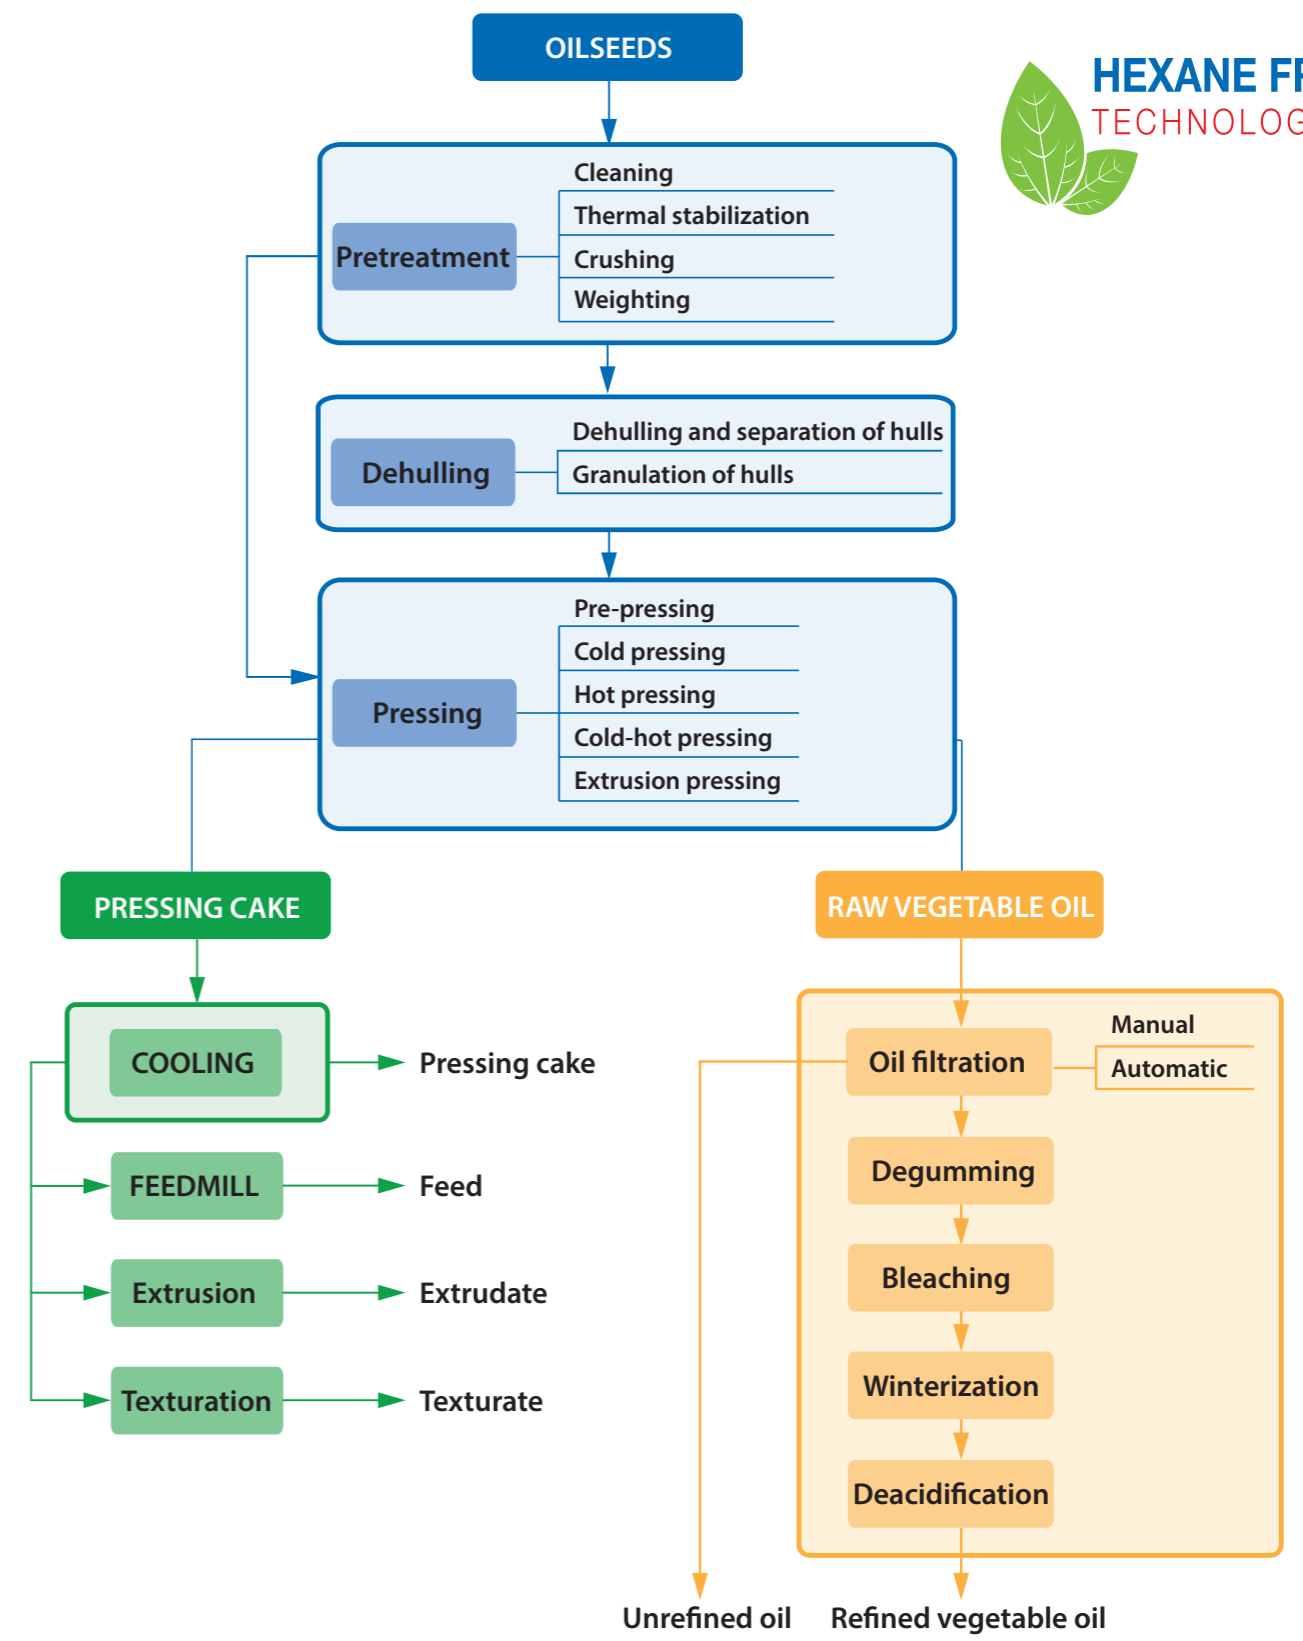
OILSEEDS

HEXANE FR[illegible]
TECHNOLOG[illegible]

Pretreatment
Cleaning
Thermal stabilization
Crushing
Weighting

Dehulling
Dehulling and separation of hulls
Granulation of hulls

Pressing
Pre-pressing
Cold pressing
Hot pressing
Cold-hot pressing
Extrusion pressing

PRESSING CAKE

RAW VEGETABLE OIL

COOLING
Pressing cake

FEEDMILL
Feed

Extrusion
Extrudate

Texturation
Texturate

Oil filtration
Manual
Automatic

Degumming

Bleaching

Winterization

Deacidification

Unrefined oil
Refined vegetable oil